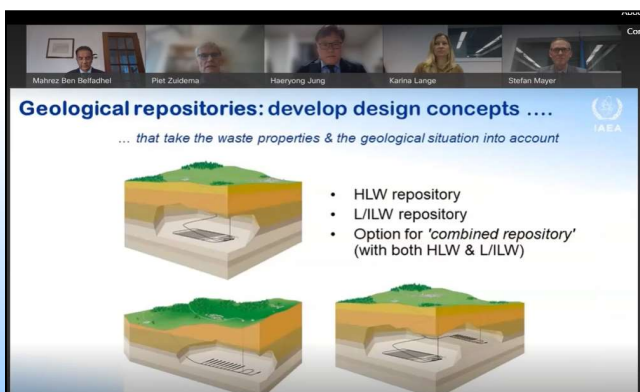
Mahrez Ben Belfadhel

Piet Zuidema

Haeryong Jung

Karina Lange

Stefan Mayer

Geological repositories: develop design concepts ....

... that take the waste properties & the geological situation into account

IAEA

- HLW repository
- L/ILW repository
- Option for *'combined repository'* (with both HLW & L/ILW)